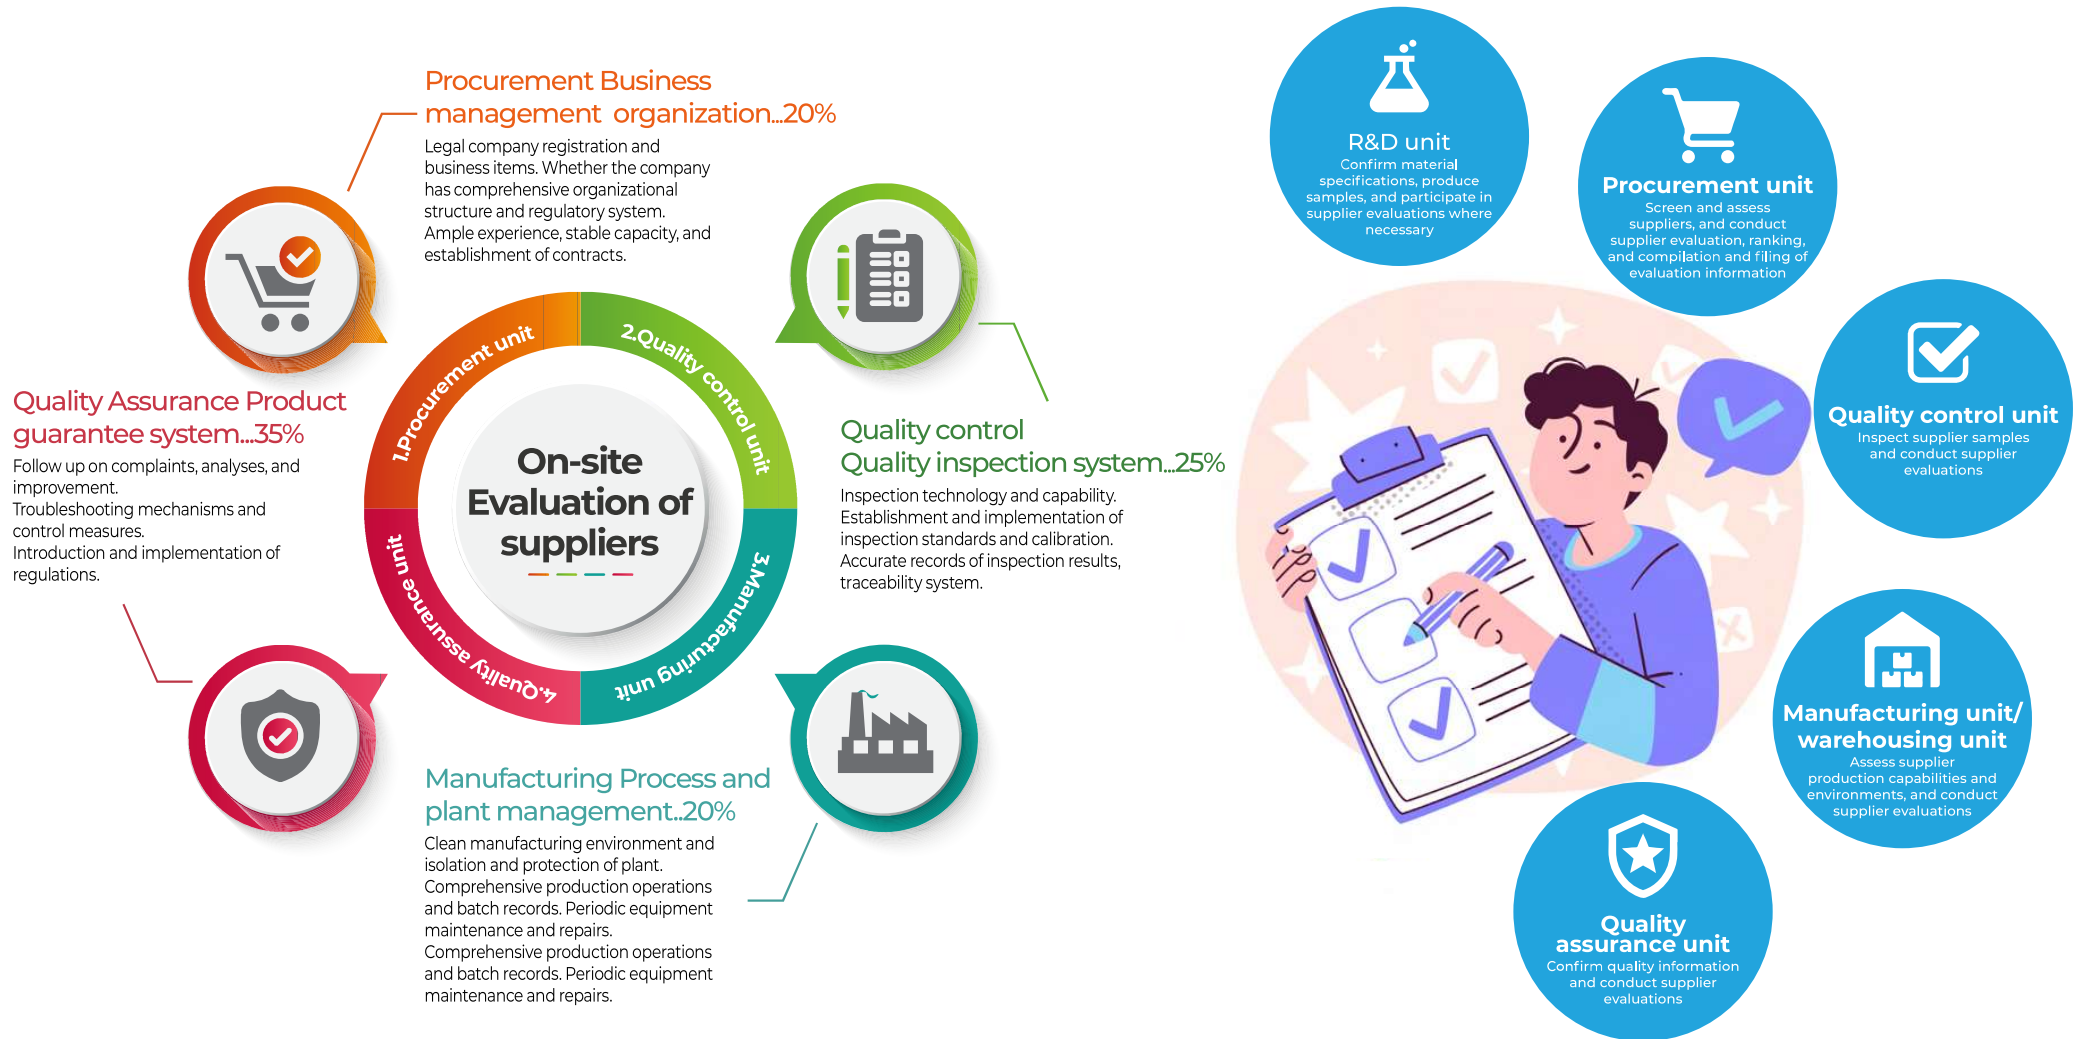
Procurement Business management organization...20%

Legal company registration and business items. Whether the company has comprehensive organizational structure and regulatory system. Ample experience, stable capacity, and establishment of contracts.

Quality Assurance Product guarantee system...35%

Follow up on complaints, analyses, and improvement.
Troubleshooting mechanisms and control measures.
Introduction and implementation of regulations.

1.Procurement unit
2.Quality control unit
3.Manufacturing unit
4.Quality assurance unit

On-site Evaluation of suppliers

Quality control Quality inspection system...25%

Inspection technology and capability.
Establishment and implementation of inspection standards and calibration.
Accurate records of inspection results, traceability system.

Manufacturing Process and plant management..20%

Clean manufacturing environment and isolation and protection of plant.
Comprehensive production operations and batch records. Periodic equipment maintenance and repairs.
Comprehensive production operations and batch records. Periodic equipment maintenance and repairs.

R&D unit
Confirm material specifications, produce samples, and participate in supplier evaluations where necessary

Procurement unit
Screen and assess suppliers, and conduct supplier evaluation, ranking, and compilation and filing of evaluation information

Quality control unit
Inspect supplier samples and conduct supplier evaluations

Manufacturing unit/ warehousing unit
Assess supplier production capabilities and environments, and conduct supplier evaluations

Quality assurance unit
Confirm quality information and conduct supplier evaluations